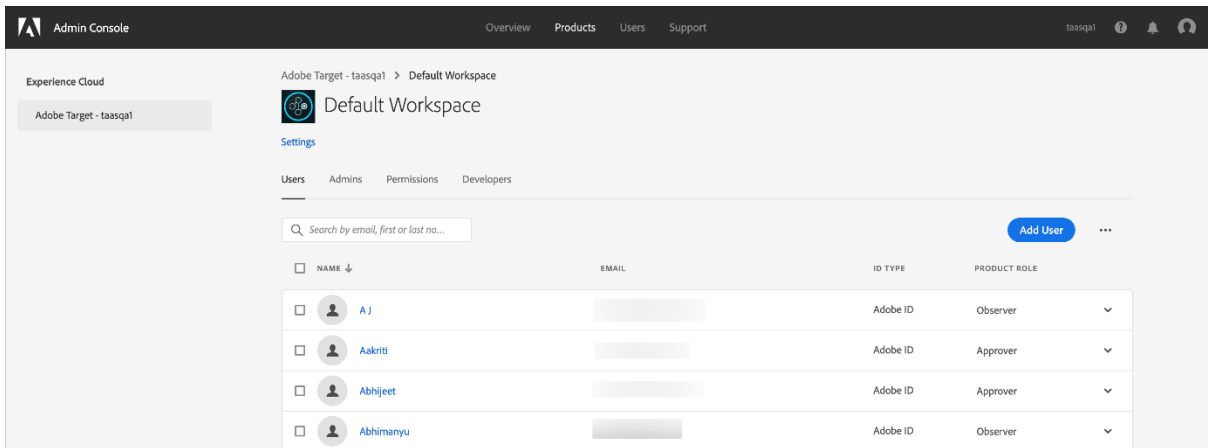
Admin Console

Overview Products Users Support

taasqa1

Experience Cloud

Adobe Target - taasqa1

Adobe Target - taasqa1 > Default Workspace

Default Workspace

Settings

Users Admins Permissions Developers

Search by email, first or last na...

Add User

...

| NAME | EMAIL | ID TYPE | PRODUCT ROLE |
|---|---|---|---|
| A J | | Adobe ID | Observer |
| Aakriti | | Adobe ID | Approver |
| Abhijeet | | Adobe ID | Approver |
| Abhimanyu | | Adobe ID | Observer |